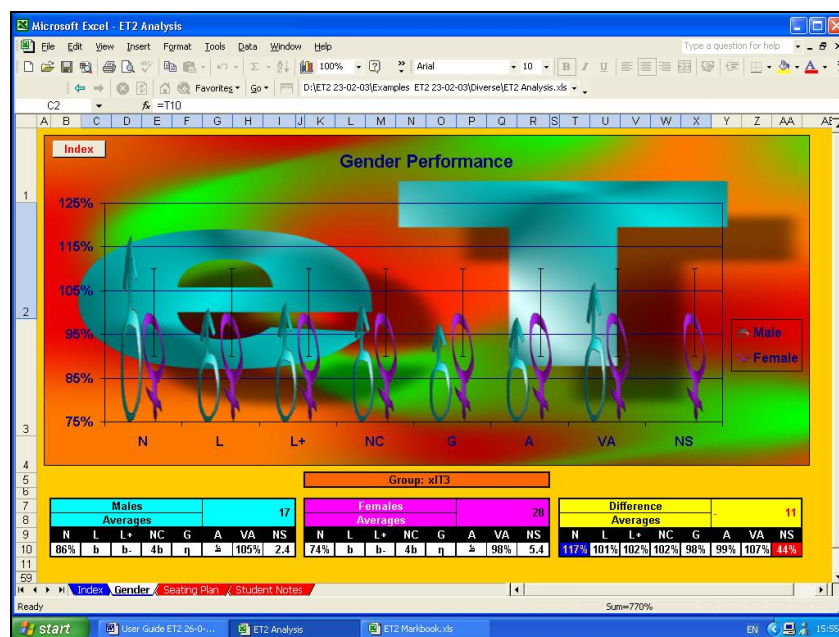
Microsoft Excel - ET2 Analysis

File Edit View Insert Format Tools Data Window Help

Type a question for help

100% Arial 10 B I U

Favorites Go D:\ET2 23-02-03\Examples ET2 23-02-03\Diverse\ET2 Analysis.xls

C2 fx =T10

A B C D E F G H I J K L M N O P Q R S T U V W X Y Z AA

Index

Gender Performance

125%
115%
105%
95%
85%
75%

N L L+ NC G A VA NS

Male
Female

Group: xIT3

| Males | | | | | | | 17 |
|---|---|---|---|---|---|---|---|
| Averages | | | | | | | |
| N | L | L+ | NC | G | A | VA | NS |
| 86% | b | b- | 4b | η | ظ | 105% | 2.4 |

| Females | | | | | | | 28 |
|---|---|---|---|---|---|---|---|
| Averages | | | | | | | |
| N | L | L+ | NC | G | A | VA | NS |
| 74% | b | b- | 4b | η | ظ | 98% | 5.4 |

| Difference | | | | | | - | 11 |
|---|---|---|---|---|---|---|---|
| Averages | | | | | | | |
| N | L | L+ | NC | G | A | VA | NS |
| 117% | 101% | 102% | 102% | 98% | 99% | 107% | 44% |

1 2 3 4 5 6 7 8 9 10 11 59

Index Gender Seating Plan Student Notes

Ready Sum=770%

start User Guide ET2 26-0-... ET2 Analysis ET2 Markbook.xls EN 15:55